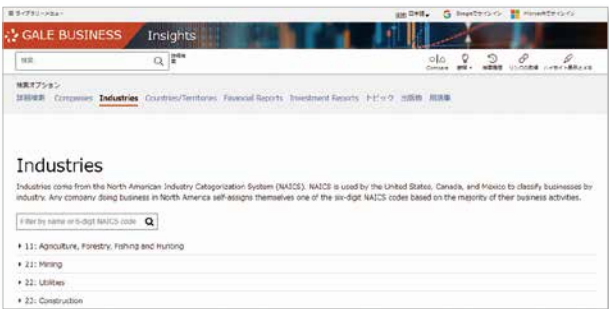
≡ ライブラリーメニュー　日本語　Googleでサインイン　Microsoftでサインイン

GALE BUSINESS Insights

検索　詳細検索

Compare　翻訳　検索履歴　リンクの取得　ノート・ハイライトを表示

検索オプション
詳細検索　Companies　Industries　Countries/Territories　Financial Reports　Investment Reports　トピック　出版物　用語集

Industries

Industries come from the North American Industry Categorization System (NAICS). NAICS is used by the United States, Canada, and Mexico to classify businesses by industry. Any company doing business in North America self-assigns themselves one of the six-digit NAICS codes based on the majority of their business activities.

Filter by name or 6-digit NAICS code

▸ 11: Agriculture, Forestry, Fishing and Hunting
▸ 21: Mining
▸ 22: Utilities
▸ 23: Construction